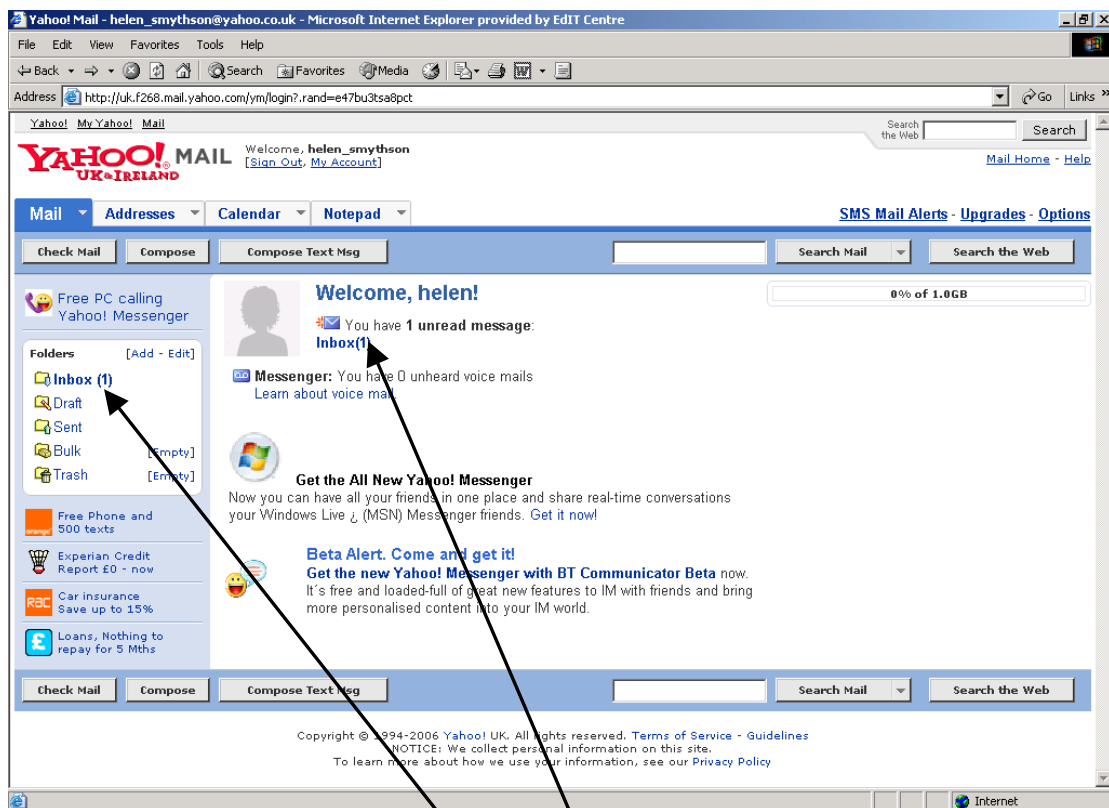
Yahoo! Mail - helen_smythson@yahoo.co.uk - Microsoft Internet Explorer provided by EdIT Centre

File Edit View Favorites Tools Help

Back Search Favorites Media

Address http://uk.f268.mail.yahoo.com/ym/login?.rand=e47bu3tsa8pct Go Links

Yahoo! My Yahoo! Mail

Search the Web Search

YAHOO! MAIL UK & IRELAND

Welcome, helen_smythson [Sign Out, My Account]

Mail Home - Help

Mail Addresses Calendar Notepad

SMS Mail Alerts - Upgrades - Options

Check Mail Compose Compose Text Msg Search Mail Search the Web

Free PC calling Yahoo! Messenger

Folders [Add - Edit]

Inbox (1)
Draft
Sent
Bulk [Empty]
Trash [Empty]

Free Phone and 500 texts

Experian Credit Report £0 - now

Car insurance Save up to 15%

Loans, Nothing to repay for 5 Mths

Welcome, helen!

You have 1 unread message:
Inbox(1)

Messenger: You have 0 unheard voice mails
Learn about voice mail

0% of 1.0GB

Get the All New Yahoo! Messenger
Now you can have all your friends in one place and share real-time conversations your Windows Live ¿ (MSN) Messenger friends. Get it now!

Beta Alert. Come and get it!
Get the new Yahoo! Messenger with BT Communicator Beta now.
It´s free and loaded-full of great new features to IM with friends and bring more personalised content into your IM world.

Check Mail Compose Compose Text Msg Search Mail Search the Web

Copyright © 1994-2006 Yahoo! UK. All rights reserved. Terms of Service - Guidelines
NOTICE: We collect personal information on this site.
To learn more about how we use your information, see our Privacy Policy

Internet